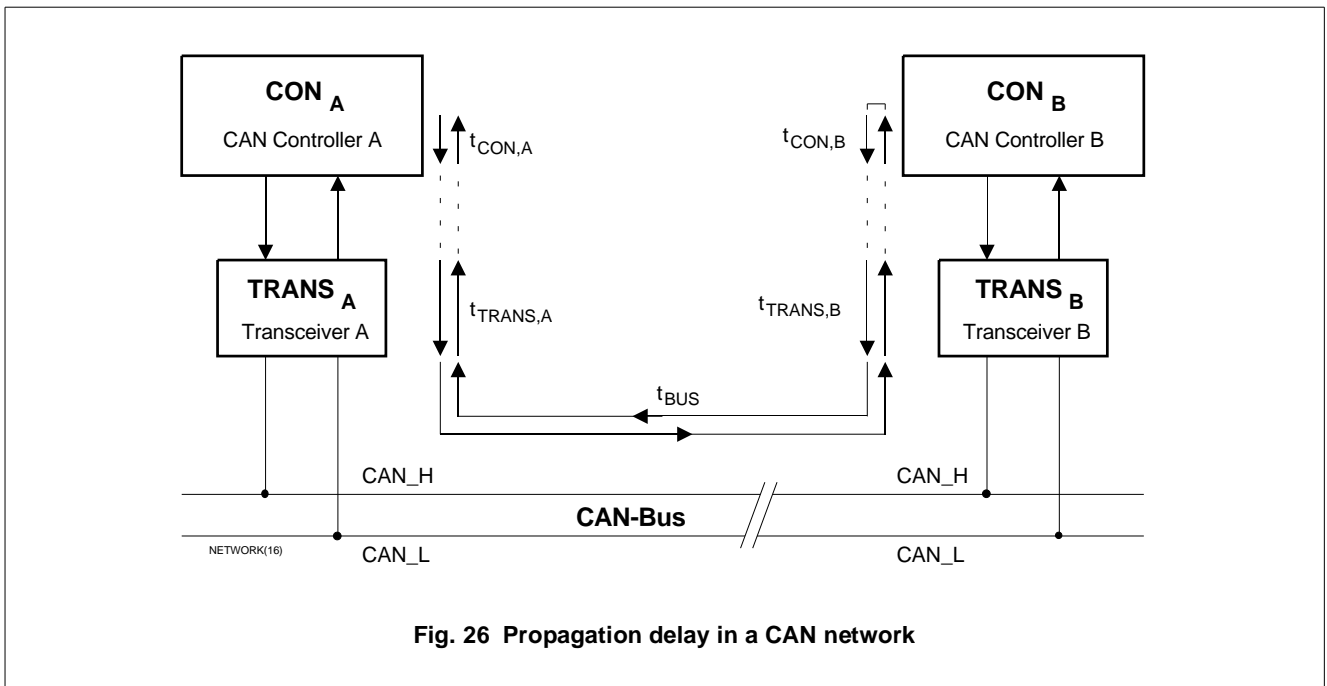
CON $_A$
CAN Controller A

$t_{CON,A}$

$t_{CON,B}$

CON $_B$
CAN Controller B

TRANS $_A$
Transceiver A

$t_{TRANS,A}$

$t_{TRANS,B}$

TRANS $_B$
Transceiver B

$t_{BUS}$

CAN_H

CAN_H

CAN-Bus

NETWORK(16)

CAN_L

CAN_L

Fig. 26 Propagation delay in a CAN network